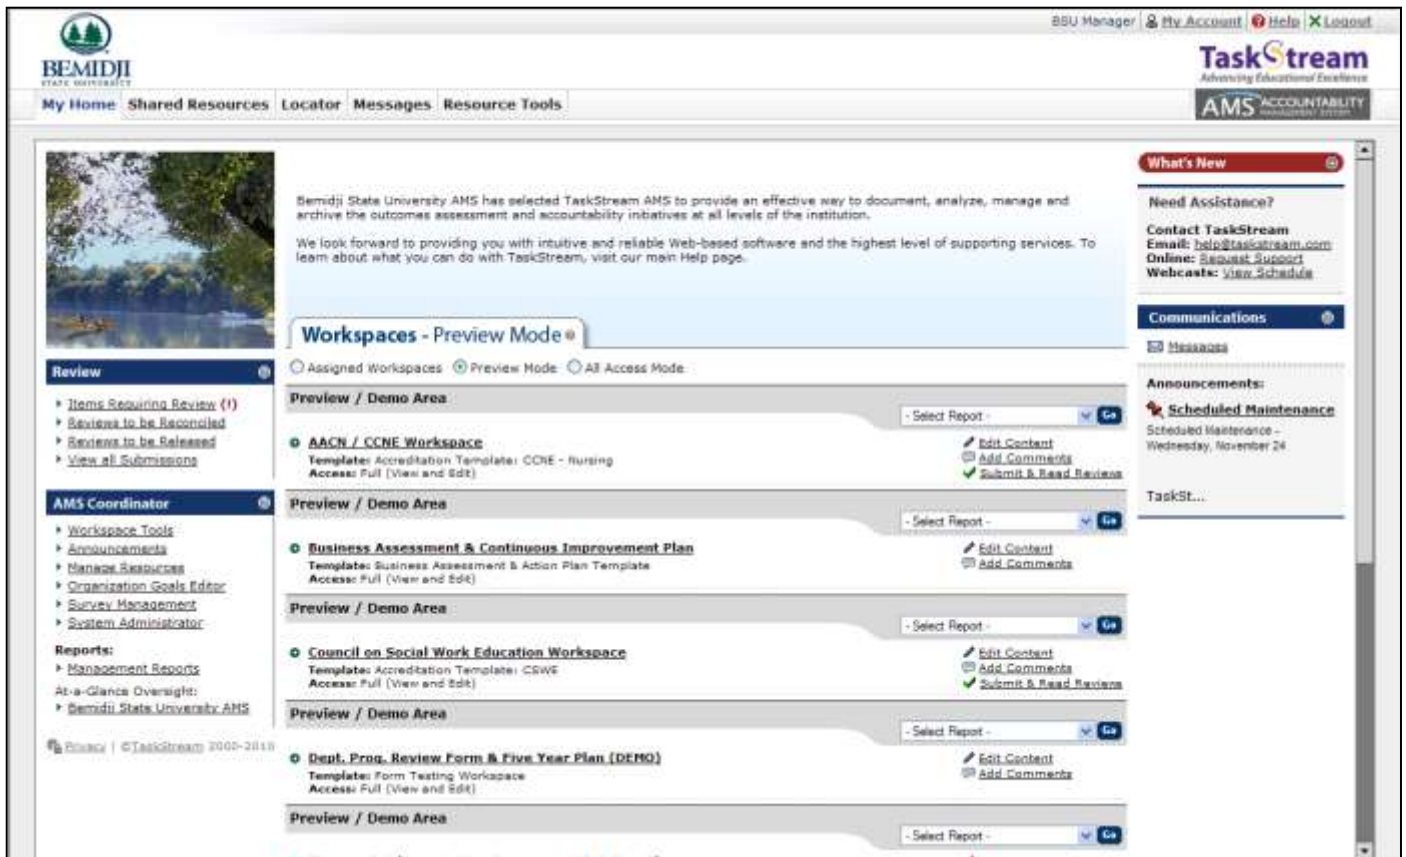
BSU Manager | My Account | Help | Logout

BEMIDJI STATE UNIVERSITY

TaskStream
Advancing Educational Excellence

AMS ACCOUNTABILITY MANAGEMENT SYSTEM

My Home | Shared Resources | Locator | Messages | Resource Tools

Bemidji State University AMS has selected TaskStream AMS to provide an effective way to document, analyze, manage and archive the outcomes assessment and accountability initiatives at all levels of the institution.

We look forward to providing you with intuitive and reliable Web-based software and the highest level of supporting services. To learn about what you can do with TaskStream, visit our main Help page.

Review
Items Requiring Review (!)
Reviews to be Reconciled
Reviews to be Released
View all Submissions

AMS Coordinator
Workspace Tools
Announcements
Manage Resources
Organization Goals Editor
Survey Management
System Administrator
Reports:
Management Reports
At-a-Glance Oversight:
Bemidji State University AMS

Privacy | ©TaskStream 2000-2010

Workspaces - Preview Mode

Assigned Workspaces   Preview Mode   All Access Mode

Preview / Demo Area
- Select Report - Go
AACN / CCNE Workspace
Template: Accreditation Template: CCNE - Nursing
Access: Full (View and Edit)
Edit Content
Add Comments
Submit & Read Reviews

Preview / Demo Area
- Select Report - Go
Business Assessment & Continuous Improvement Plan
Template: Business Assessment & Action Plan Template
Access: Full (View and Edit)
Edit Content
Add Comments

Preview / Demo Area
- Select Report - Go
Council on Social Work Education Workspace
Template: Accreditation Template: CSWE
Access: Full (View and Edit)
Edit Content
Add Comments
Submit & Read Reviews

Preview / Demo Area
- Select Report - Go
Dept. Prog. Review Form & Five Year Plan (DEMO)
Template: Form Testing Workspace
Access: Full (View and Edit)
Edit Content
Add Comments

Preview / Demo Area
- Select Report - Go

What's New

Need Assistance?
Contact TaskStream
Email: help@taskstream.com
Online: Request Support
Webcasts: View Schedule

Communications
Messages

Announcements:
Scheduled Maintenance
Scheduled Maintenance - Wednesday, November 24

TaskSt...